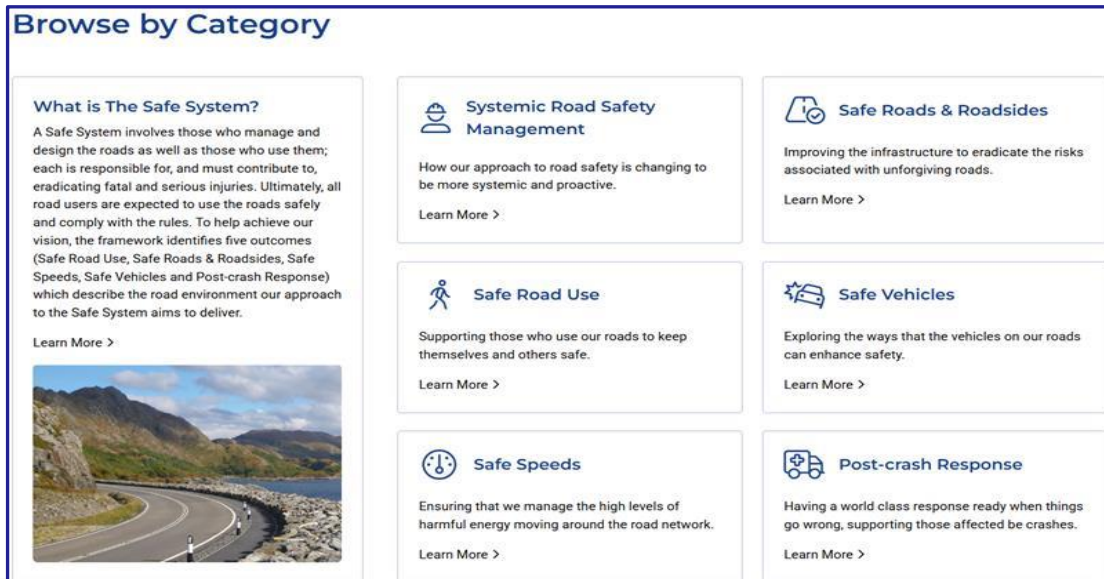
Browse by Category

What is The Safe System?

A Safe System involves those who manage and design the roads as well as those who use them; each is responsible for, and must contribute to, eradicating fatal and serious injuries. Ultimately, all road users are expected to use the roads safely and comply with the rules. To help achieve our vision, the framework identifies five outcomes (Safe Road Use, Safe Roads & Roadsides, Safe Speeds, Safe Vehicles and Post-crash Response) which describe the road environment our approach to the Safe System aims to deliver.

Learn More >

Systemic Road Safety Management

How our approach to road safety is changing to be more systemic and proactive.

Learn More >

Safe Roads & Roadsides

Improving the infrastructure to eradicate the risks associated with unforgiving roads.

Learn More >

Safe Road Use

Supporting those who use our roads to keep themselves and others safe.

Learn More >

Safe Vehicles

Exploring the ways that the vehicles on our roads can enhance safety.

Learn More >

Safe Speeds

Ensuring that we manage the high levels of harmful energy moving around the road network.

Learn More >

Post-crash Response

Having a world class response ready when things go wrong, supporting those affected be crashes.

Learn More >